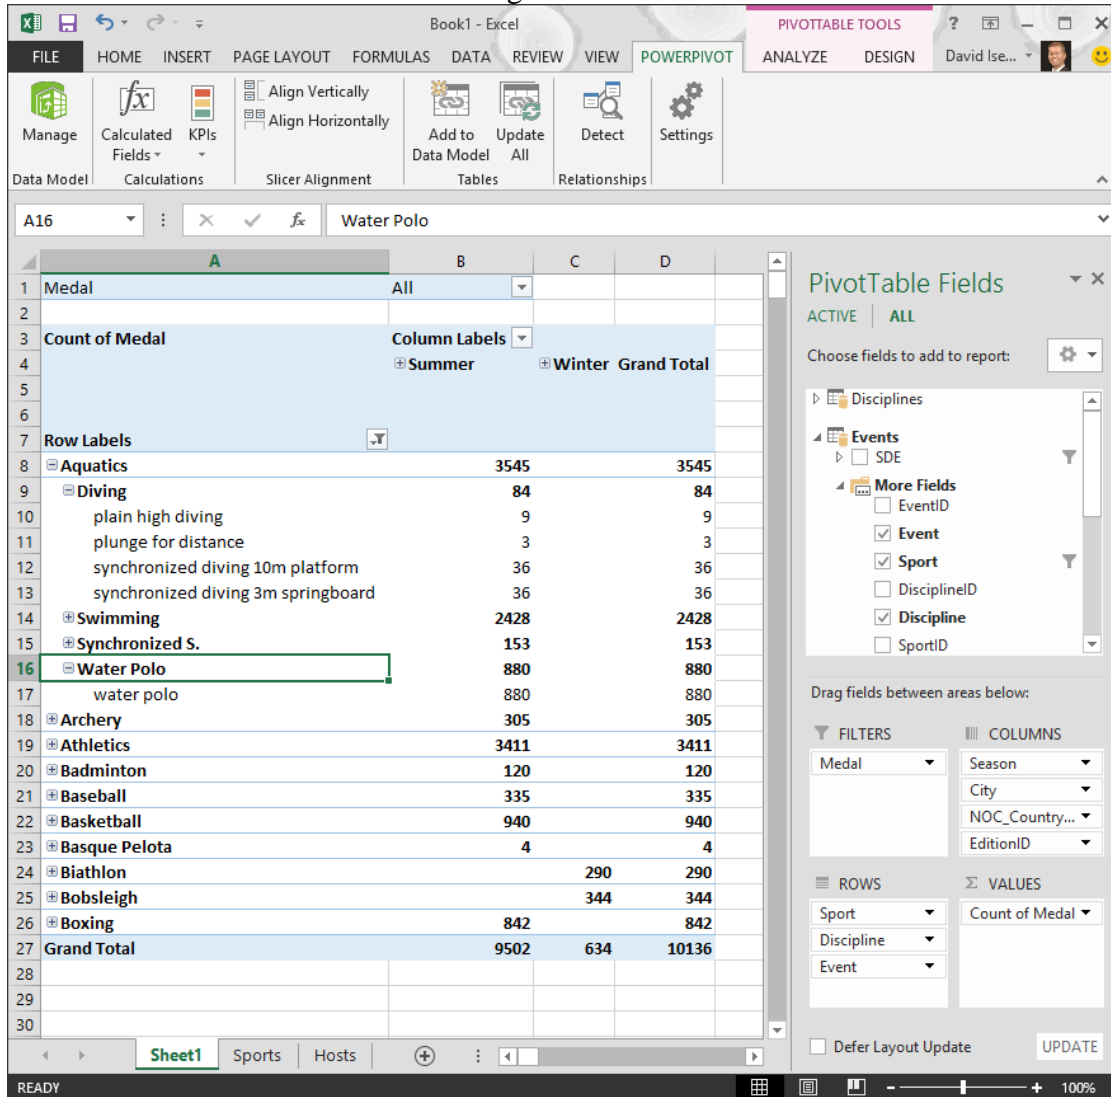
Book1 - Excel

PIVOTTABLE TOOLS

FILE HOME INSERT PAGE LAYOUT FORMULAS DATA REVIEW VIEW POWERPIVOT ANALYZE DESIGN David Ise...

Manage
Data Model

Calculated Fields KPIs
Calculations

Align Vertically
Align Horizontally
Slicer Alignment

Add to Data Model
Update All
Tables

Detect
Relationships

Settings

A16 Water Polo

| | A | B | C | D |
|---|---|---|---|---|
| 1 | Medal | All | | |
| 2 | | | | |
| 3 | Count of Medal | Column Labels | | |
| 4 | | ⊞Summer | ⊞Winter | Grand Total |
| 5 | | | | |
| 6 | | | | |
| 7 | Row Labels | | | |
| 8 | ⊟Aquatics | 3545 | | 3545 |
| 9 | ⊟Diving | 84 | | 84 |
| 10 | plain high diving | 9 | | 9 |
| 11 | plunge for distance | 3 | | 3 |
| 12 | synchronized diving 10m platform | 36 | | 36 |
| 13 | synchronized diving 3m springboard | 36 | | 36 |
| 14 | ⊞Swimming | 2428 | | 2428 |
| 15 | ⊞Synchronized S. | 153 | | 153 |
| 16 | ⊟Water Polo | 880 | | 880 |
| 17 | water polo | 880 | | 880 |
| 18 | ⊞Archery | 305 | | 305 |
| 19 | ⊞Athletics | 3411 | | 3411 |
| 20 | ⊞Badminton | 120 | | 120 |
| 21 | ⊞Baseball | 335 | | 335 |
| 22 | ⊞Basketball | 940 | | 940 |
| 23 | ⊞Basque Pelota | 4 | | 4 |
| 24 | ⊞Biathlon | | 290 | 290 |
| 25 | ⊞Bobsleigh | | 344 | 344 |
| 26 | ⊞Boxing | 842 | | 842 |
| 27 | Grand Total | 9502 | 634 | 10136 |
| 28 | | | | |
| 29 | | | | |
| 30 | | | | |

Sheet1 Sports Hosts

PivotTable Fields
ACTIVE ALL
Choose fields to add to report:
Disciplines
Events
SDE
More Fields
EventID
Event
Sport
DisciplineID
Discipline
SportID

Drag fields between areas below:
FILTERS
Medal
COLUMNS
Season
City
NOC_Country...
EditionID
ROWS
Sport
Discipline
Event
VALUES
Count of Medal

Defer Layout Update UPDATE

READY 100%